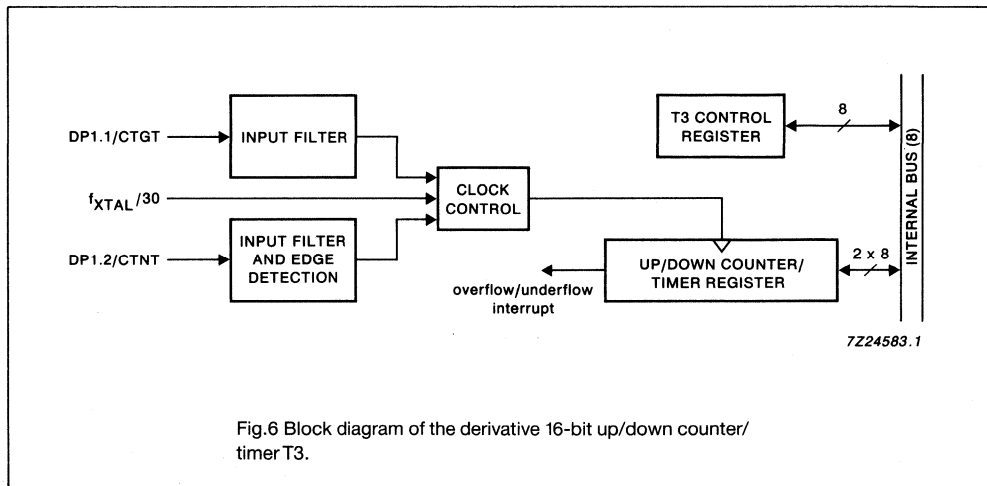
DP1.1/CTGT

INPUT FILTER

$f_{XTAL}/30$

CLOCK CONTROL

DP1.2/CTNT

INPUT FILTER AND EDGE DETECTION

T3 CONTROL REGISTER

8

INTERNAL BUS (8)

UP/DOWN COUNTER/ TIMER REGISTER

2 x 8

overflow/underflow interrupt

7Z24583.1

Fig.6 Block diagram of the derivative 16-bit up/down counter/ timer T3.